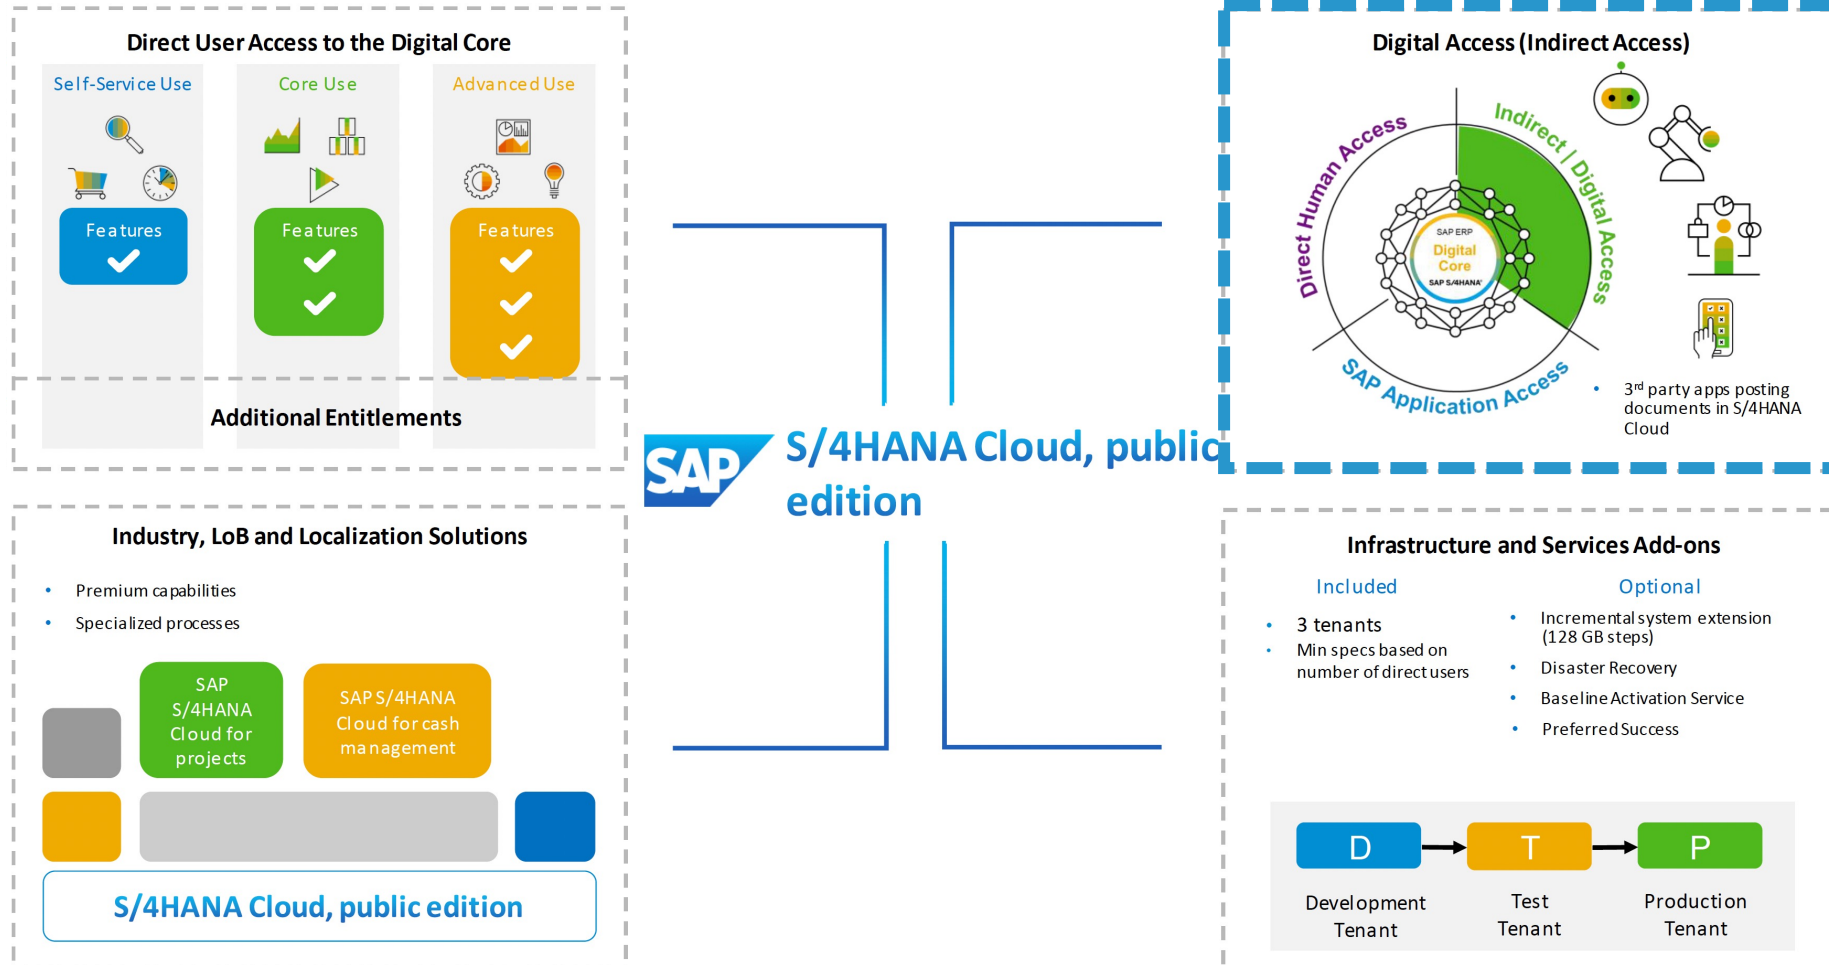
Direct User Access to the Digital Core

Self-Service Use

Features

Core Use

Features

Advanced Use

Features

Additional Entitlements

Digital Access (Indirect Access)

Direct Human Access

Indirect / Digital Access

SAP ERP
Digital Core
SAP S/4HANA

SAP Application Access

• $3^{rd}$ party apps posting documents in S/4HANA Cloud

SAP

S/4HANA Cloud, public edition

Industry, LoB and Localization Solutions

• Premium capabilities
• Specialized processes

SAP S/4HANA Cloud for projects

SAP S/4HANA Cloud for cash management

S/4HANA Cloud, public edition

Infrastructure and Services Add-ons

Included

• 3 tenants
• Min specs based on number of direct users

Optional

• Incremental system extension (128 GB steps)
• Disaster Recovery
• Baseline Activation Service
• Preferred Success

D

T

P

Development Tenant

Test Tenant

Production Tenant